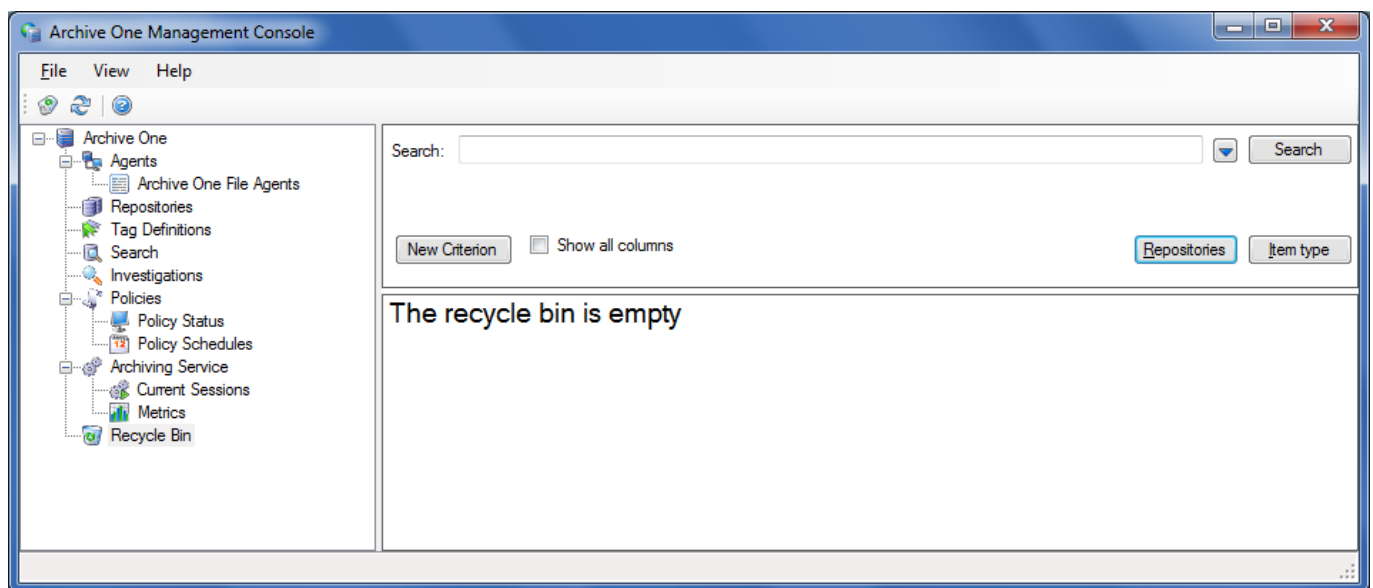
Archive One Management Console

File View Help

Archive One
Agents
Archive One File Agents
Repositories
Tag Definitions
Search
Investigations
Policies
Policy Status
Policy Schedules
Archiving Service
Current Sessions
Metrics
Recycle Bin

Search:
Search

New Criterion
Show all columns
Repositories
Item type

The recycle bin is empty